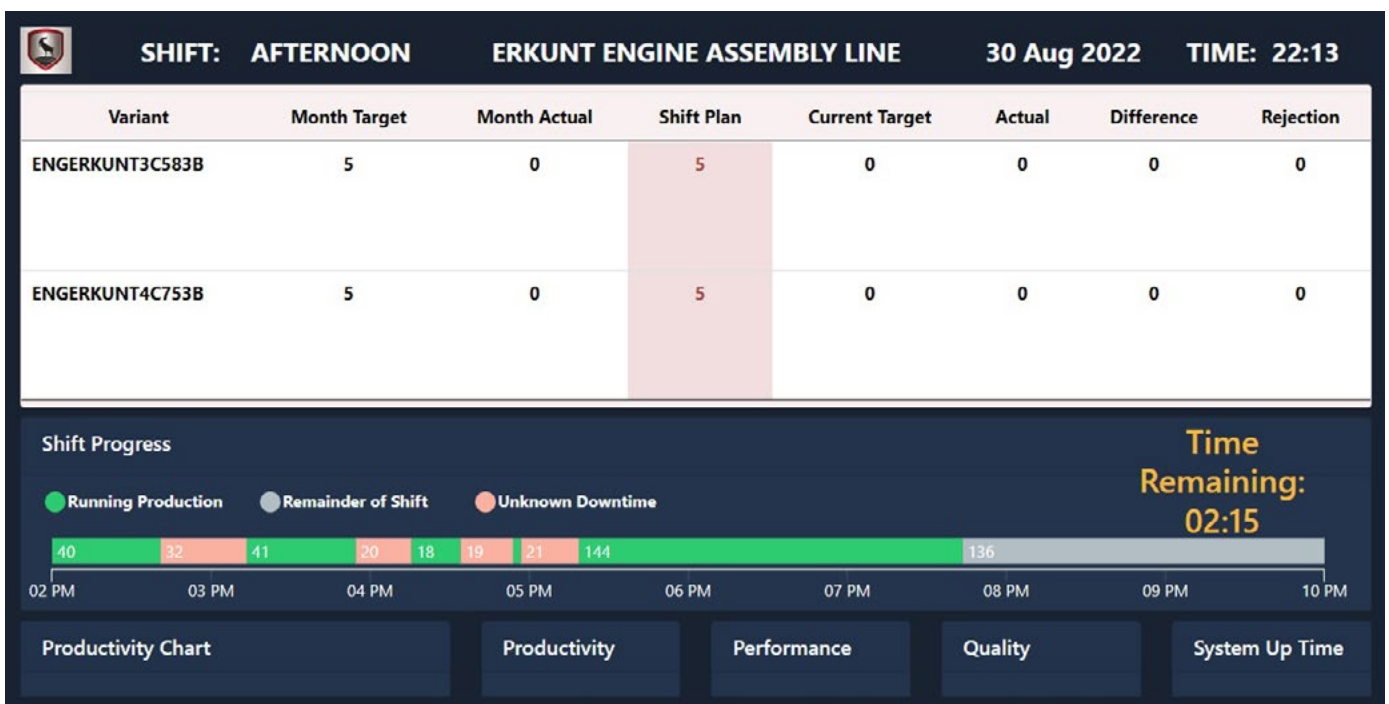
SHIFT: AFTERNOON ERKUNT ENGINE ASSEMBLY LINE 30 Aug 2022 TIME: 22:13

| Variant | Month Target | Month Actual | Shift Plan | Current Target | Actual | Difference | Rejection |
|---|---|---|---|---|---|---|---|
| ENGERKUNT3C583B | 5 | 0 | 5 | 0 | 0 | 0 | 0 |
| ENGERKUNT4C753B | 5 | 0 | 5 | 0 | 0 | 0 | 0 |

Shift Progress

Time Remaining: 02:15

Running Production Remainder of Shift Unknown Downtime

40 32 41 20 18 19 21 144 136

02 PM 03 PM 04 PM 05 PM 06 PM 07 PM 08 PM 09 PM 10 PM

Productivity Chart

Productivity

Performance

Quality

System Up Time